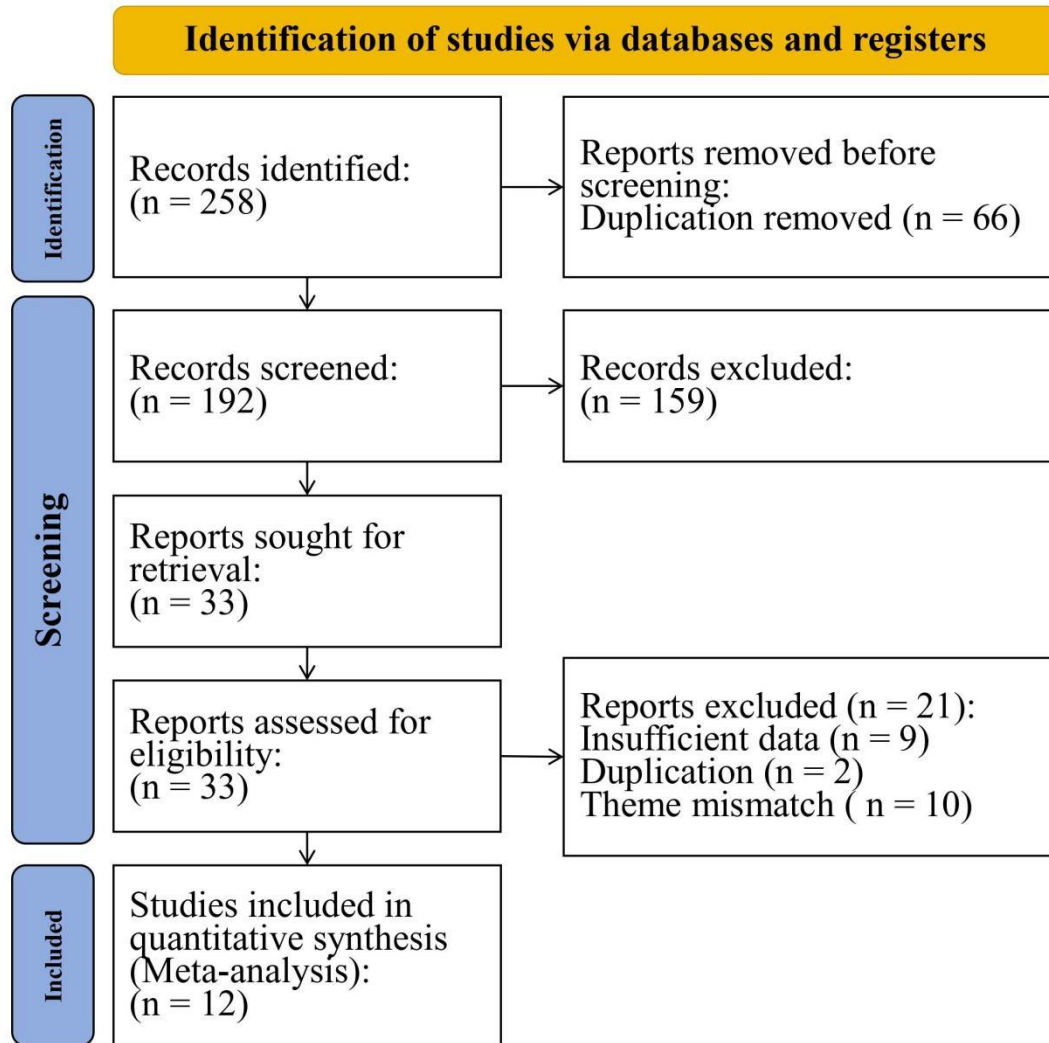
Identification of studies via databases and registers

Identification

Records identified:
(n = 258)

Reports removed before screening:
Duplication removed (n = 66)

Screening

Records screened:
(n = 192)

Records excluded:
(n = 159)

Reports sought for retrieval:
(n = 33)

Reports assessed for eligibility:
(n = 33)

Reports excluded (n = 21):
Insufficient data (n = 9)
Duplication (n = 2)
Theme mismatch ( n = 10)

Included

Studies included in quantitative synthesis (Meta-analysis):
(n = 12)